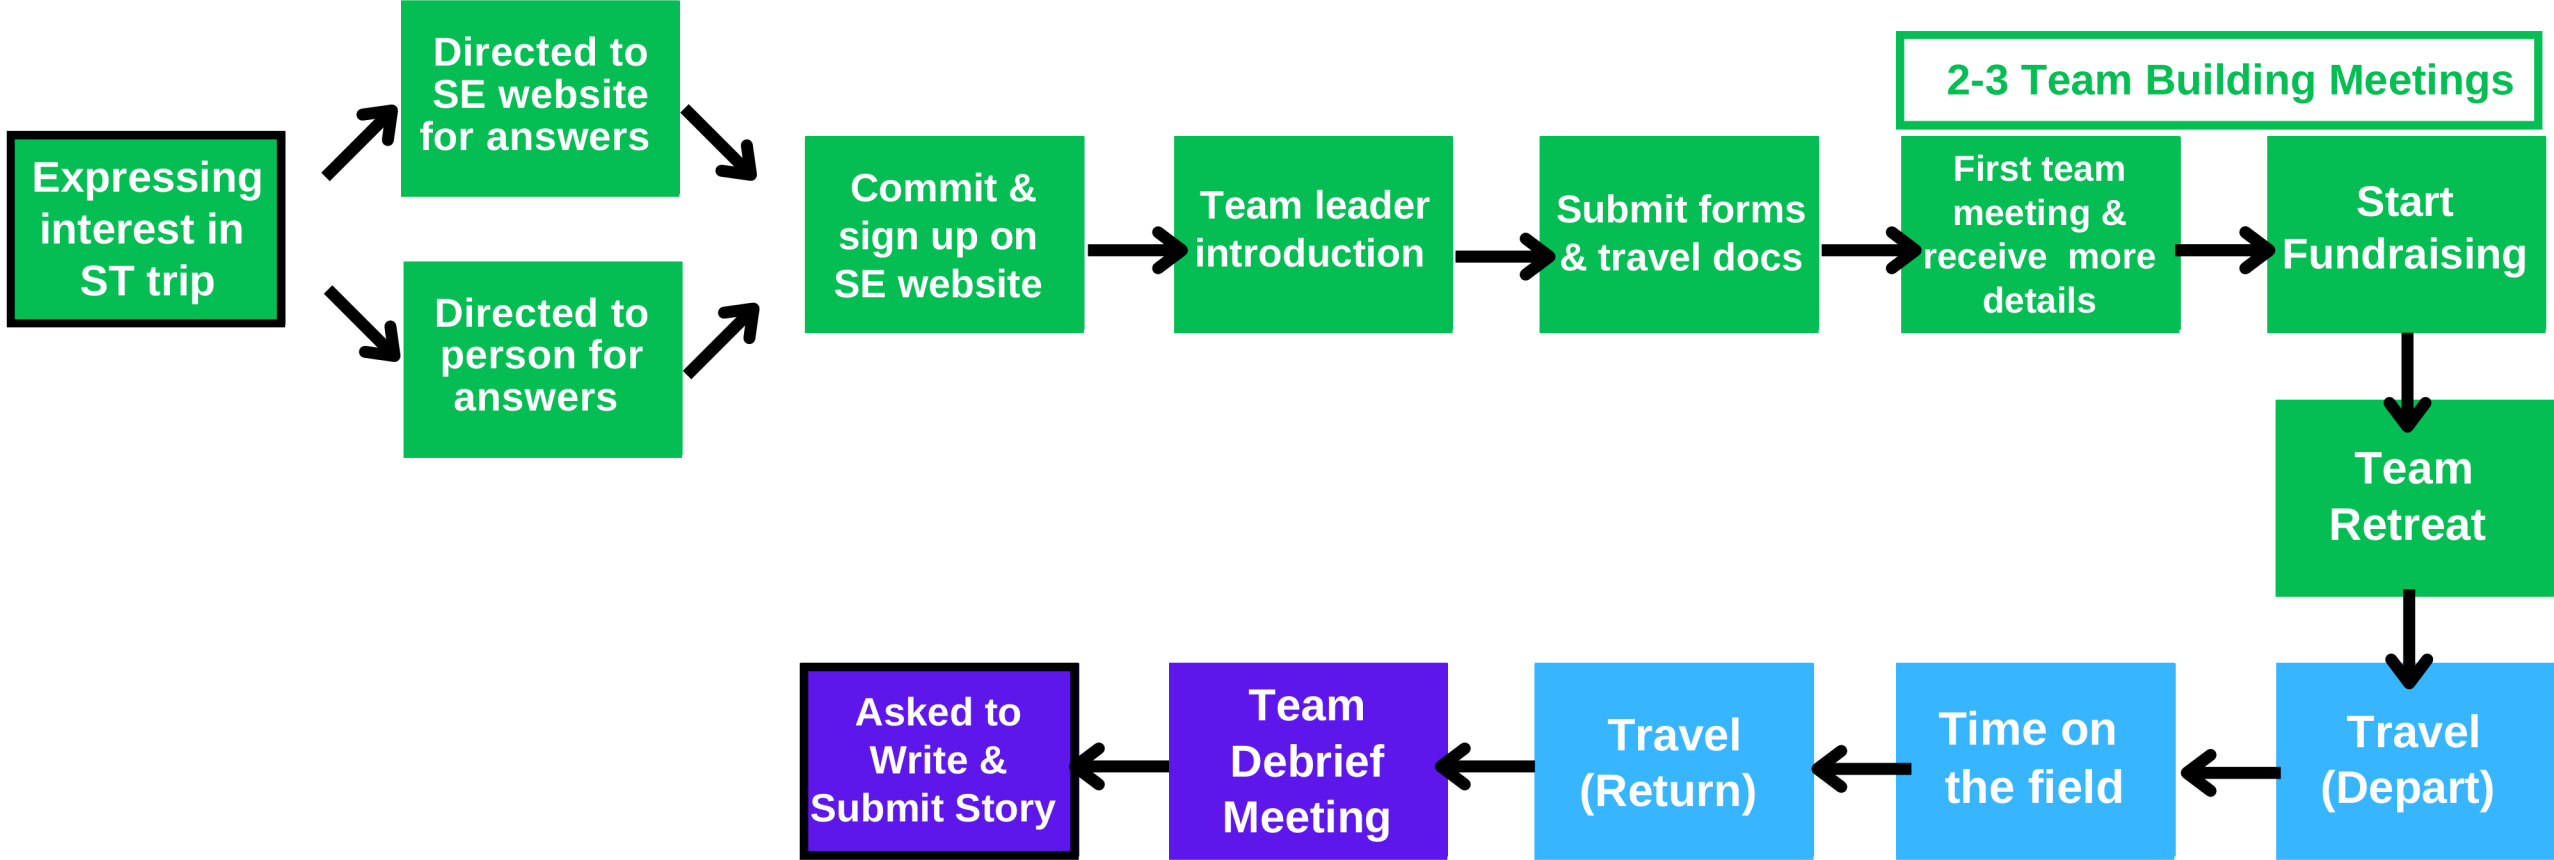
Expressing interest in ST trip

Directed to SE website for answers

Directed to person for answers

Commit & sign up on SE website

Team leader introduction

Submit forms & travel docs

2-3 Team Building Meetings

First team meeting & receive more details

Start Fundraising

Team Retreat

Travel (Depart)

Time on the field

Travel (Return)

Team Debrief Meeting

Asked to Write & Submit Story